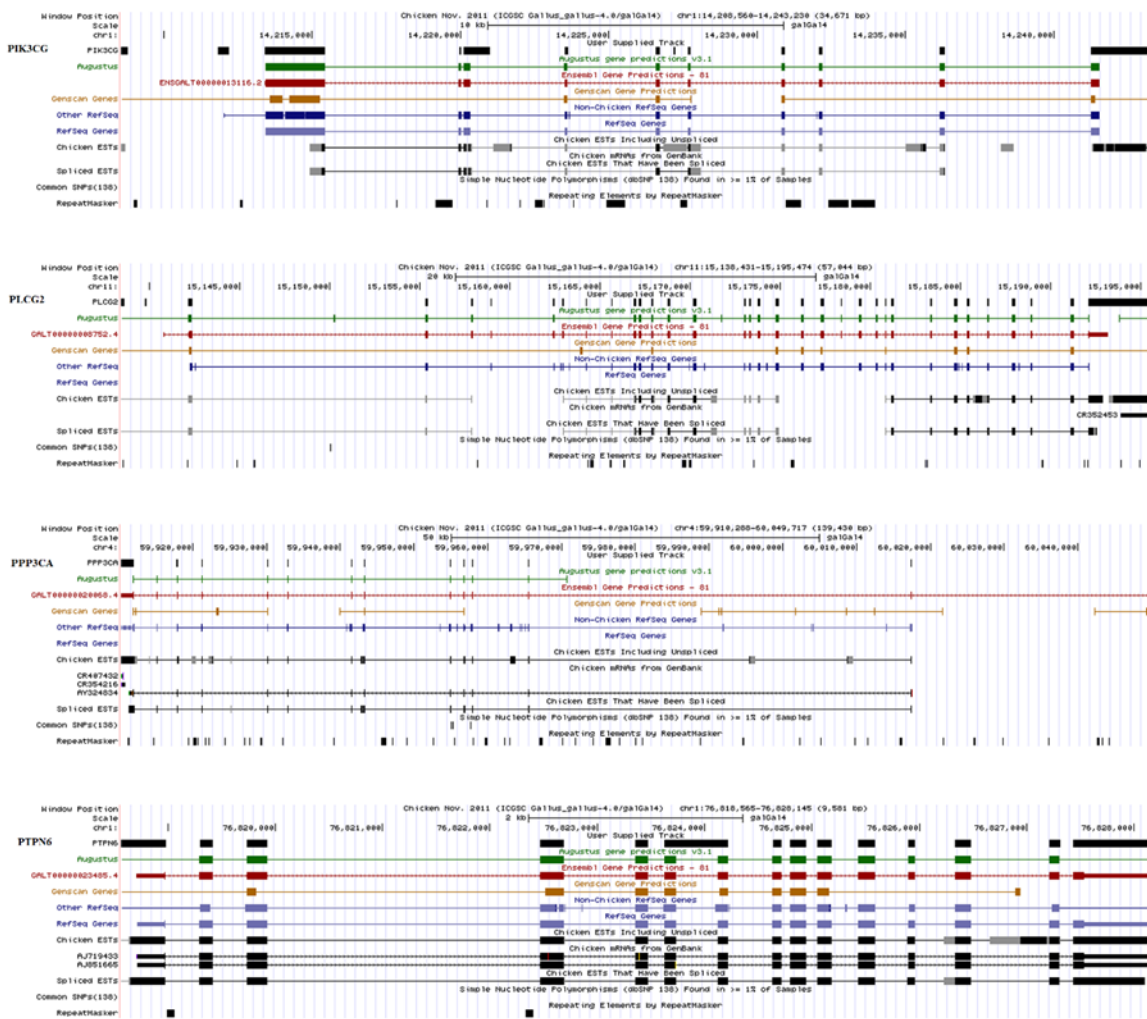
Window Position
Scale
chr1:
Chicken Nov. 2011 (ICGSC Gallus_gallus-4.0/galGal4) chr1:14,208,560-14,243,230 (34,671 bp)
10 kb
galGal4
14,215,000 14,220,000 14,225,000 14,230,000 14,235,000 14,240,000
PIK3CG
PIK3CG
User Supplied Track
Augustus
Augustus gene predictions v3.1
ENSGALT00000013116.2
Ensembl Gene Predictions - 81
Genscan Genes
Genscan Gene Predictions
Non-Chicken RefSeq Genes
Other RefSeq
RefSeq Genes
RefSeq Genes
Chicken ESTs
Chicken ESTs Including Unspliced
Chicken mRNAs from GenBank
Chicken ESTs That Have Been Spliced
Spliced ESTs
Common SNPs(138)
Simple Nucleotide Polymorphisms (dbSNP 138) Found in >= 1% of Samples
Repeating Elements by RepeatMasker
RepeatMasker

Window Position
Scale
chr11:
Chicken Nov. 2011 (ICGSC Gallus_gallus-4.0/galGal4) chr11:15,138,431-15,195,474 (57,044 bp)
20 kb
galGal4
15,145,000 15,150,000 15,155,000 15,160,000 15,165,000 15,170,000 15,175,000 15,180,000 15,185,000 15,190,000 15,195,000
PLCG2
PLCG2
User Supplied Track
Augustus
Augustus gene predictions v3.1
GALT00000008752.4
Ensembl Gene Predictions - 81
Genscan Genes
Genscan Gene Predictions
Non-Chicken RefSeq Genes
Other RefSeq
RefSeq Genes
RefSeq Genes
Chicken ESTs
Chicken ESTs Including Unspliced
Chicken mRNAs from GenBank
CR352453
Chicken ESTs That Have Been Spliced
Spliced ESTs
Common SNPs(138)
Simple Nucleotide Polymorphisms (dbSNP 138) Found in >= 1% of Samples
Repeating Elements by RepeatMasker
RepeatMasker

Window Position
Scale
chr4:
Chicken Nov. 2011 (ICGSC Gallus_gallus-4.0/galGal4) chr4:59,910,288-60,049,717 (139,430 bp)
50 kb
galGal4
59,920,000 59,930,000 59,940,000 59,950,000 59,960,000 59,970,000 59,980,000 59,990,000 60,000,000 60,010,000 60,020,000 60,030,000 60,040,000
PPP3CA
PPP3CA
User Supplied Track
Augustus
Augustus gene predictions v3.1
GALT00000020068.4
Ensembl Gene Predictions - 81
Genscan Genes
Genscan Gene Predictions
Non-Chicken RefSeq Genes
Other RefSeq
RefSeq Genes
RefSeq Genes
Chicken ESTs
Chicken ESTs Including Unspliced
Chicken mRNAs from GenBank
CR407432
CR354216
AY324834
Chicken ESTs That Have Been Spliced
Spliced ESTs
Common SNPs(138)
Simple Nucleotide Polymorphisms (dbSNP 138) Found in >= 1% of Samples
Repeating Elements by RepeatMasker
RepeatMasker

Window Position
Scale
chr1:
Chicken Nov. 2011 (ICGSC Gallus_gallus-4.0/galGal4) chr1:76,818,565-76,828,145 (9,581 bp)
2 kb
galGal4
76,820,000 76,821,000 76,822,000 76,823,000 76,824,000 76,825,000 76,826,000 76,827,000 76,828,000
PTPN6
PTPN6
User Supplied Track
Augustus
Augustus gene predictions v3.1
GALT00000023485.4
Ensembl Gene Predictions - 81
Genscan Genes
Genscan Gene Predictions
Non-Chicken RefSeq Genes
Other RefSeq
RefSeq Genes
RefSeq Genes
Chicken ESTs
Chicken ESTs Including Unspliced
Chicken mRNAs from GenBank
AJ719433
AJ851665
Chicken ESTs That Have Been Spliced
Spliced ESTs
Common SNPs(138)
Simple Nucleotide Polymorphisms (dbSNP 138) Found in >= 1% of Samples
Repeating Elements by RepeatMasker
RepeatMasker